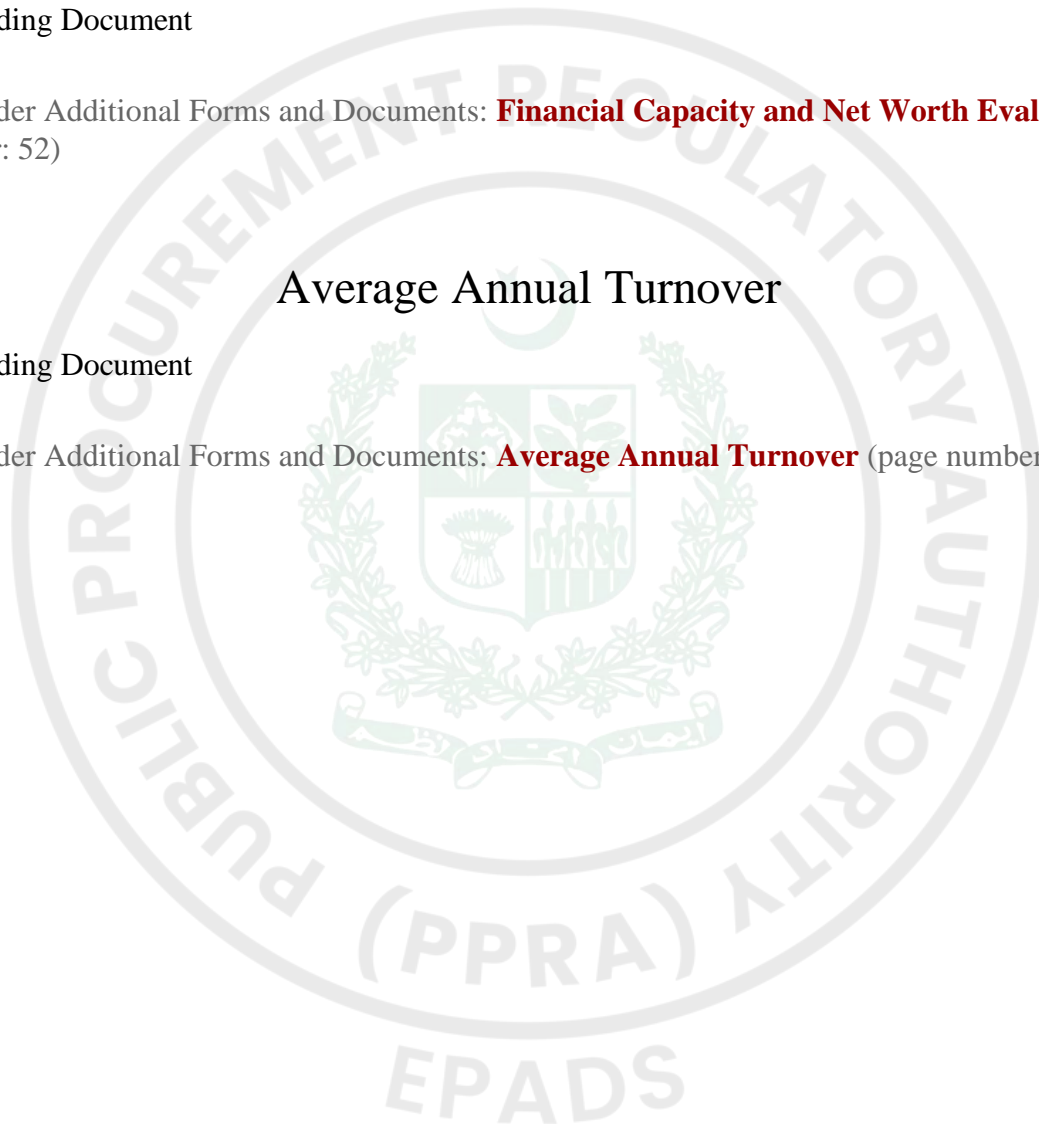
ding Document

der Additional Forms and Documents: **Financial Capacity and Net Worth Eval**
: 52)

Average Annual Turnover

ding Document

der Additional Forms and Documents: **Average Annual Turnover** (page number

PUBLIC PROCUREMENT REGULATORY AUTHORITY (PPRA)

EPADS